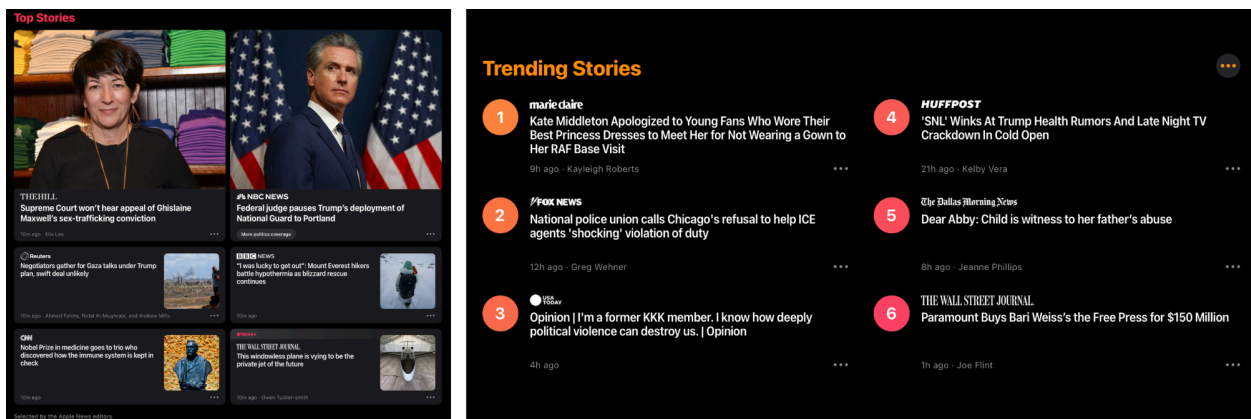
Top Stories

THE HILL
Supreme Court won't hear appeal of Ghislaine Maxwell's sex-trafficking conviction
10m ago · Ella Lee

NBC NEWS
Federal judge pauses Trump's deployment of National Guard to Portland
More politics coverage

Reuters
Negotiators gather for Gaza talks under Trump plan, swift deal unlikely
10m ago · Ahmed Fahmy, Nidal Al-Mughrabi, and Andrew Mills

BBC NEWS
"I was lucky to get out": Mount Everest hikers battle hypothermia as blizzard rescue continues

CNN
Nobel Prize in medicine goes to trio who discovered how the immune system is kept in check
10m ago

THE WALL STREET JOURNAL.
This windowless plane is vying to be the private jet of the future
10m ago · Owen Tucker-Smith

Selected by the Apple News editors.

Trending Stories

1
marie claire
Kate Middleton Apologized to Young Fans Who Wore Their Best Princess Dresses to Meet Her for Not Wearing a Gown to Her RAF Base Visit
9h ago · Kayleigh Roberts

2
FOX NEWS
National police union calls Chicago's refusal to help ICE agents 'shocking' violation of duty
12h ago · Greg Wehner

3
USA TODAY
Opinion | I'm a former KKK member. I know how deeply political violence can destroy us. | Opinion
4h ago

4
HUFFPOST
'SNL' Winks At Trump Health Rumors And Late Night TV Crackdown In Cold Open
21h ago · Kelby Vera

5
The Dallas Morning News
Dear Abby: Child is witness to her father's abuse
8h ago · Jeanne Phillips

6
THE WALL STREET JOURNAL.
Paramount Buys Bari Weiss's the Free Press for $150 Million
1h ago · Joe Flint